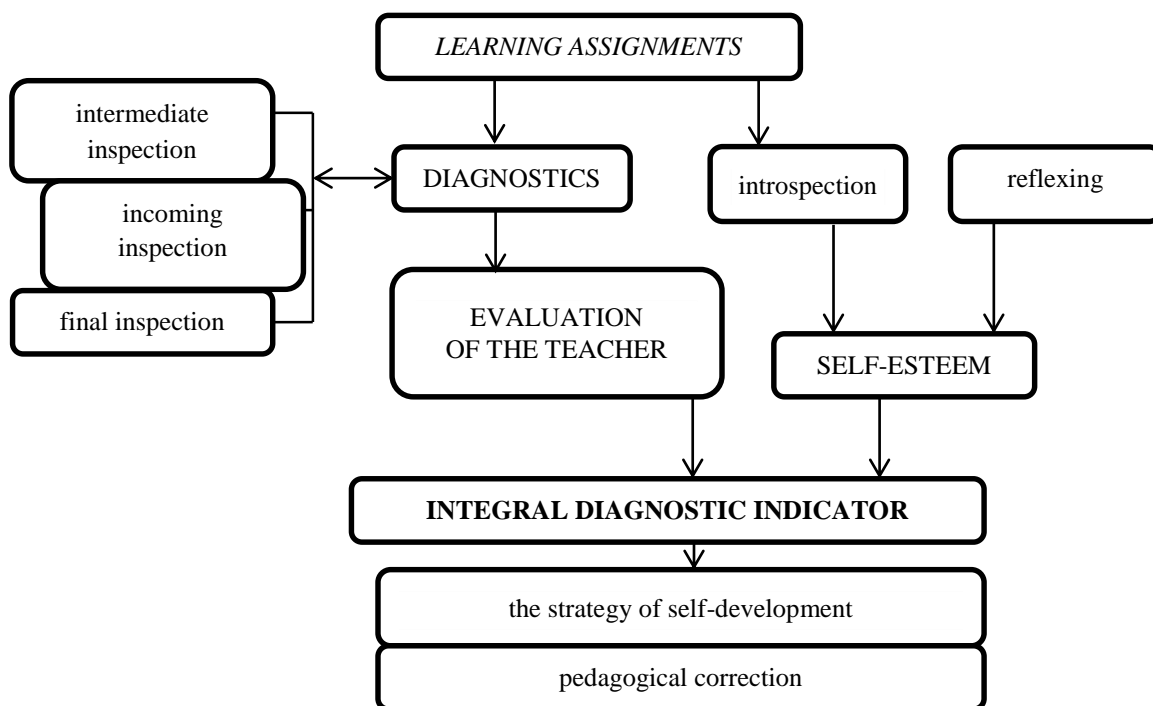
LEARNING ASSIGNMENTS

intermediate inspection

incoming inspection

final inspection

DIAGNOSTICS

introspection

reflexing

EVALUATION OF THE TEACHER

SELF-ESTEEM

INTEGRAL DIAGNOSTIC INDICATOR

the strategy of self-development

pedagogical correction